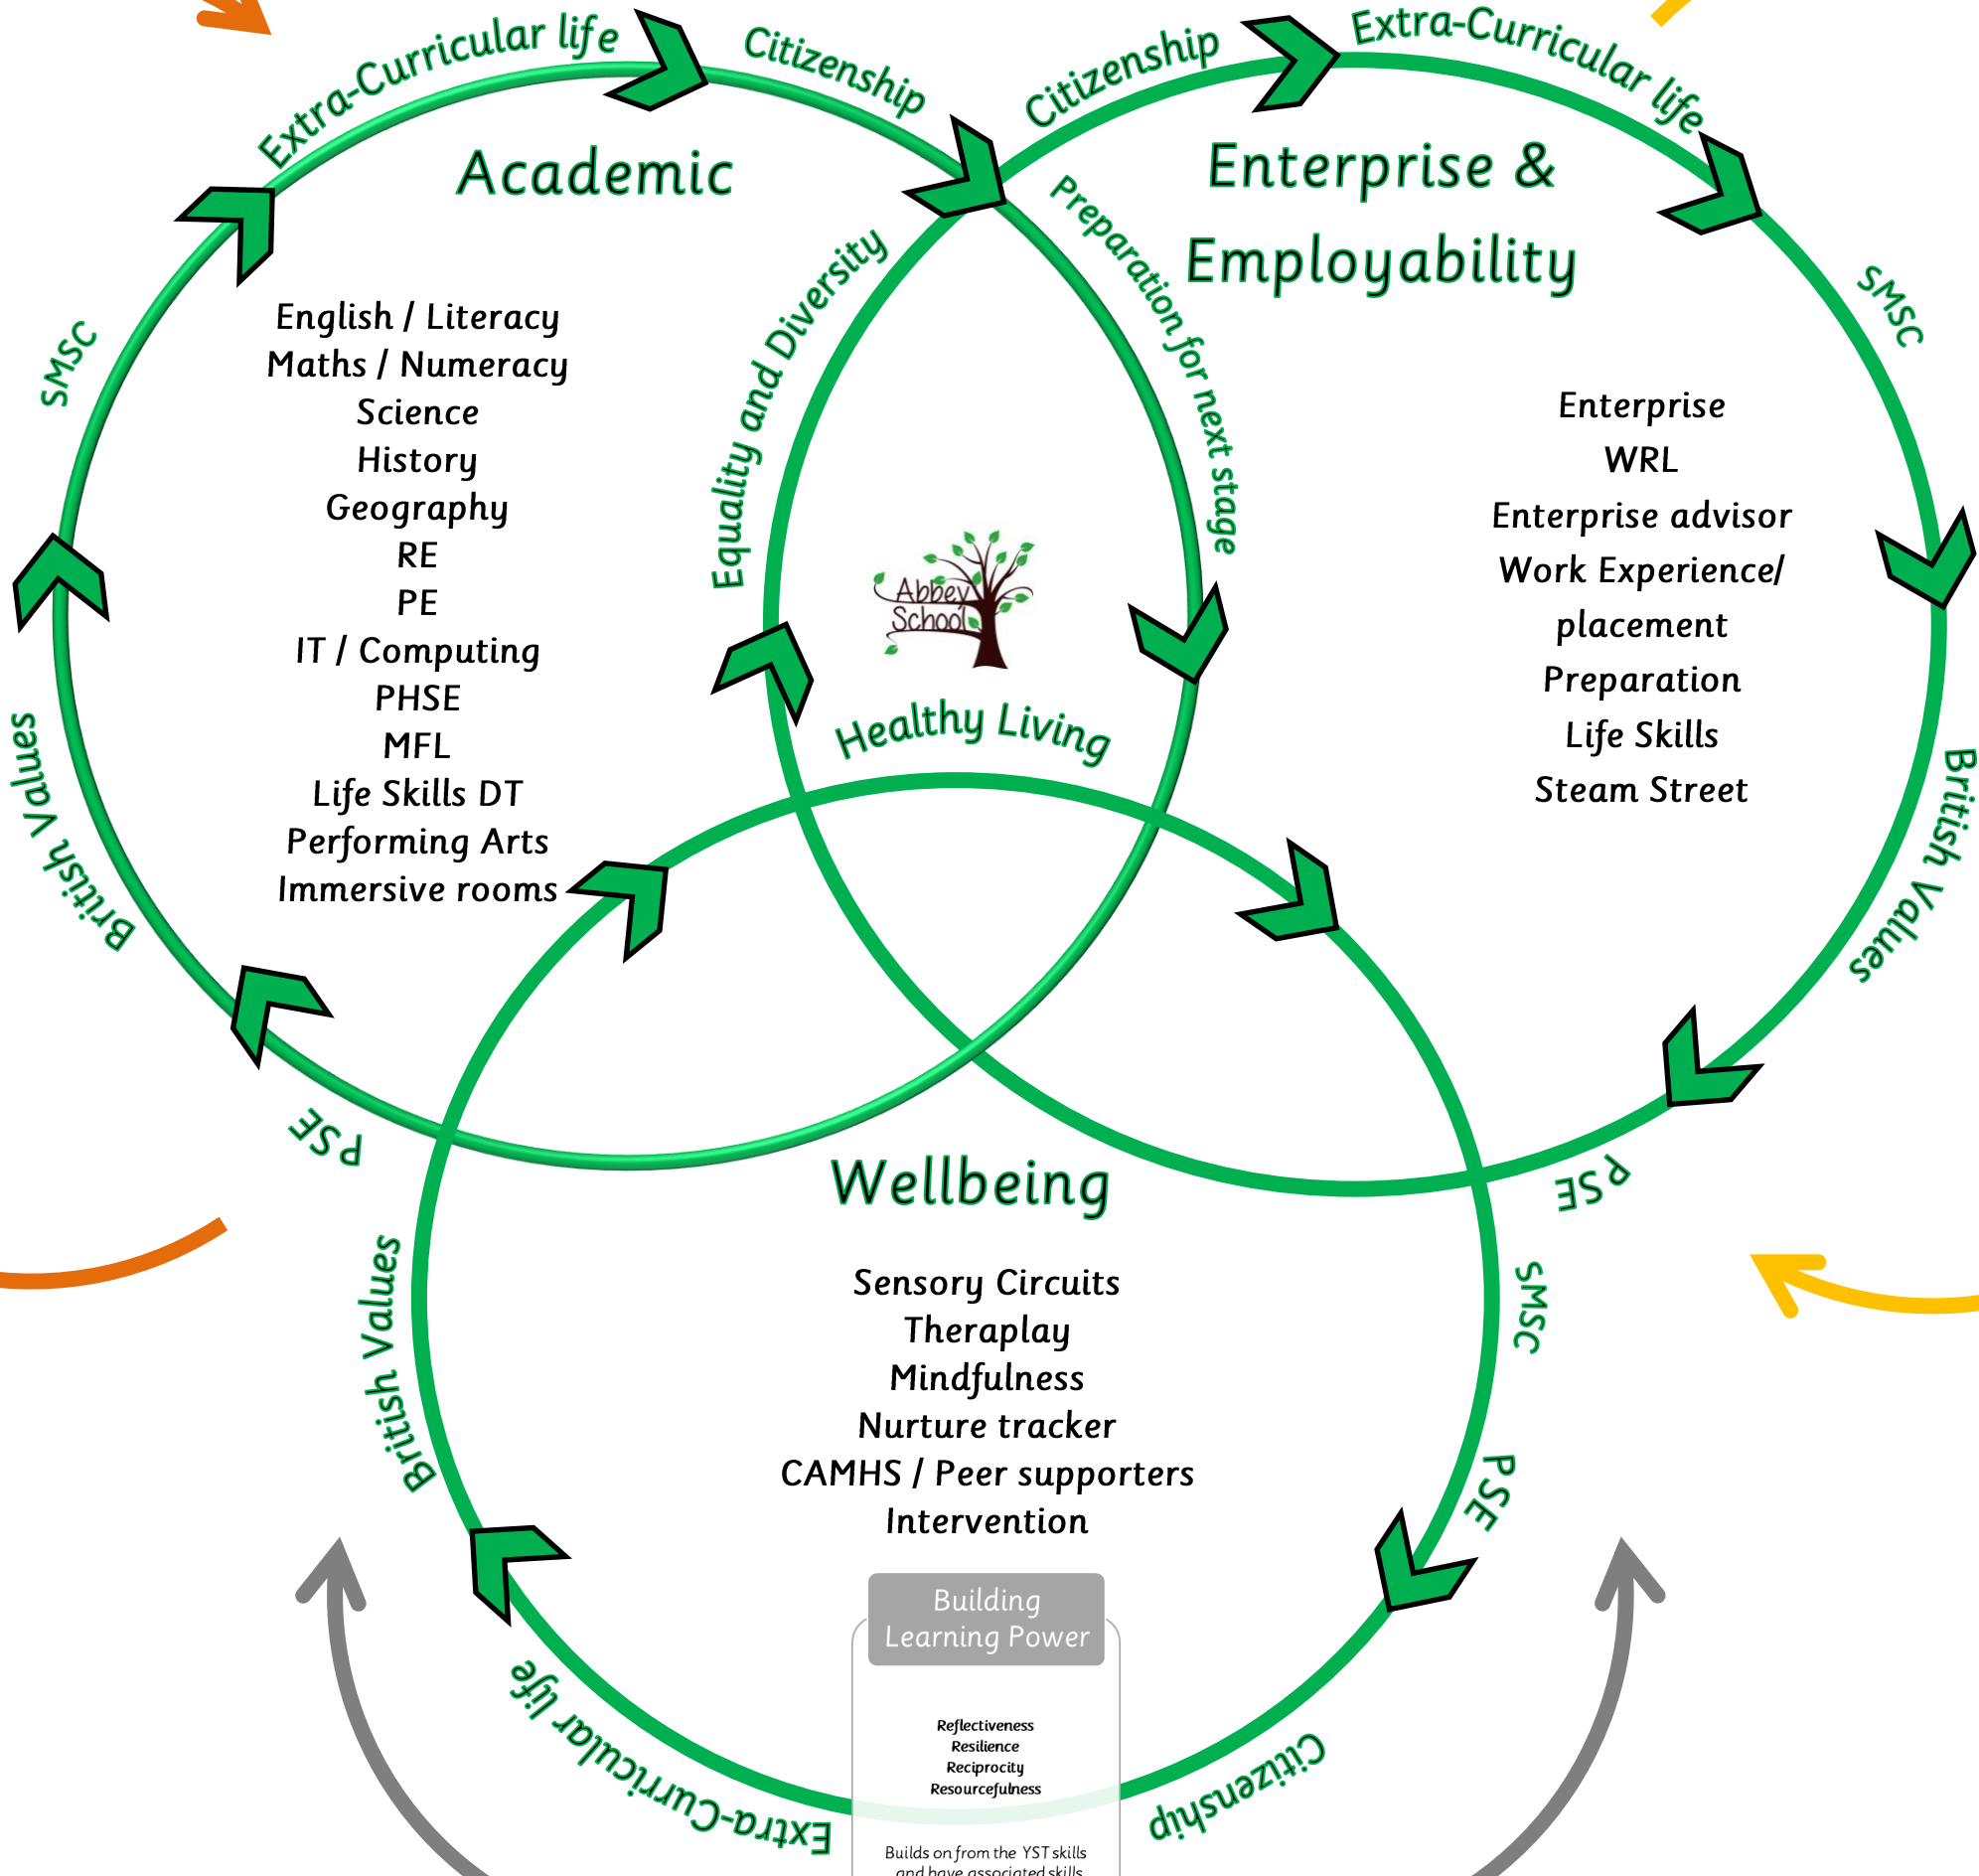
Extra-Curricular life
Citizenship
Citizenship
Extra-Curricular life

Academic

English / Literacy
Maths / Numeracy
Science
History
Geography
RE
PE
IT / Computing
PHSE
MFL
Life Skills DT
Performing Arts
Immersive rooms

SMSC
British Values
PSE

Equality and Diversity
Preparation for next stage
Abbey School
Healthy Living

Enterprise & Employability

Enterprise
WRL
Enterprise advisor
Work Experience/ placement
Preparation
Life Skills
Steam Street

SMSC
British Values
PSE

Wellbeing

Sensory Circuits
Theraplay
Mindfulness
Nurture tracker
CAMHS / Peer supporters
Intervention

British Values
SMSC
PSE
Extra-Curricular life
Citizenship

Building Learning Power

Reflectiveness
Resilience
Reciprocity
Resourcefulness

Builds on from the YST skills and have associated skills